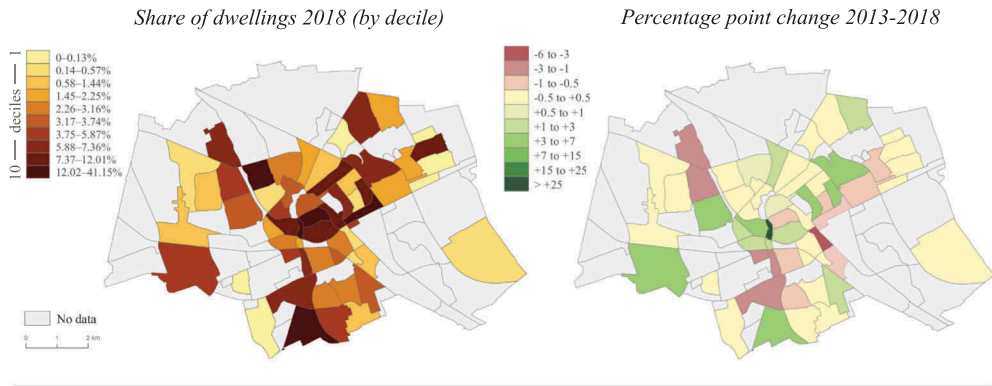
Share of dwellings 2018 (by decile)

1 — deciles — 10

0–0.13%
0.14–0.57%
0.58–1.44%
1.45–2.25%
2.26–3.16%
3.17–3.74%
3.75–5.87%
5.88–7.36%
7.37–12.01%
12.02–41.15%

No data

0 1 2 km

Percentage point change 2013-2018

-6 to -3
-3 to -1
-1 to -0.5
-0.5 to +0.5
+0.5 to +1
+1 to +3
+3 to +7
+7 to +15
+15 to +25
> +25